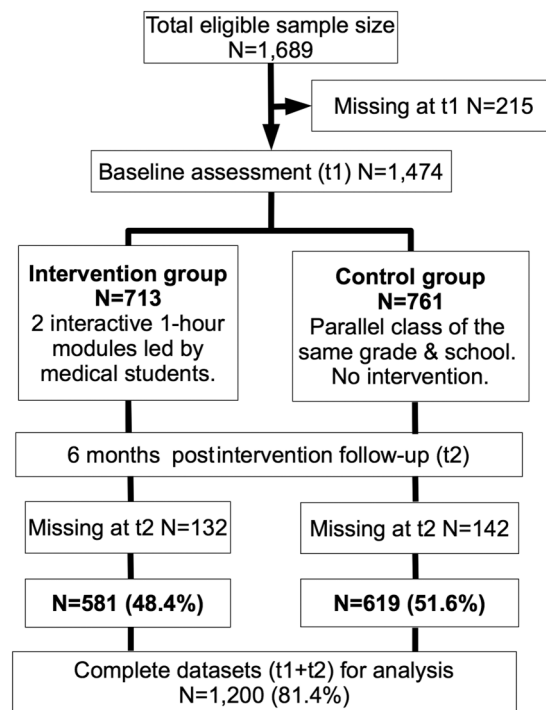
Total eligible sample size
N=1,689

Missing at t1 N=215

Baseline assessment (t1) N=1,474

**Intervention group**
**N=713**
2 interactive 1-hour modules led by medical students.

**Control group**
**N=761**
Parallel class of the same grade & school. No intervention.

6 months postintervention follow-up (t2)

Missing at t2 N=132

Missing at t2 N=142

**N=581 (48.4%)**

**N=619 (51.6%)**

Complete datasets (t1+t2) for analysis
N=1,200 (81.4%)